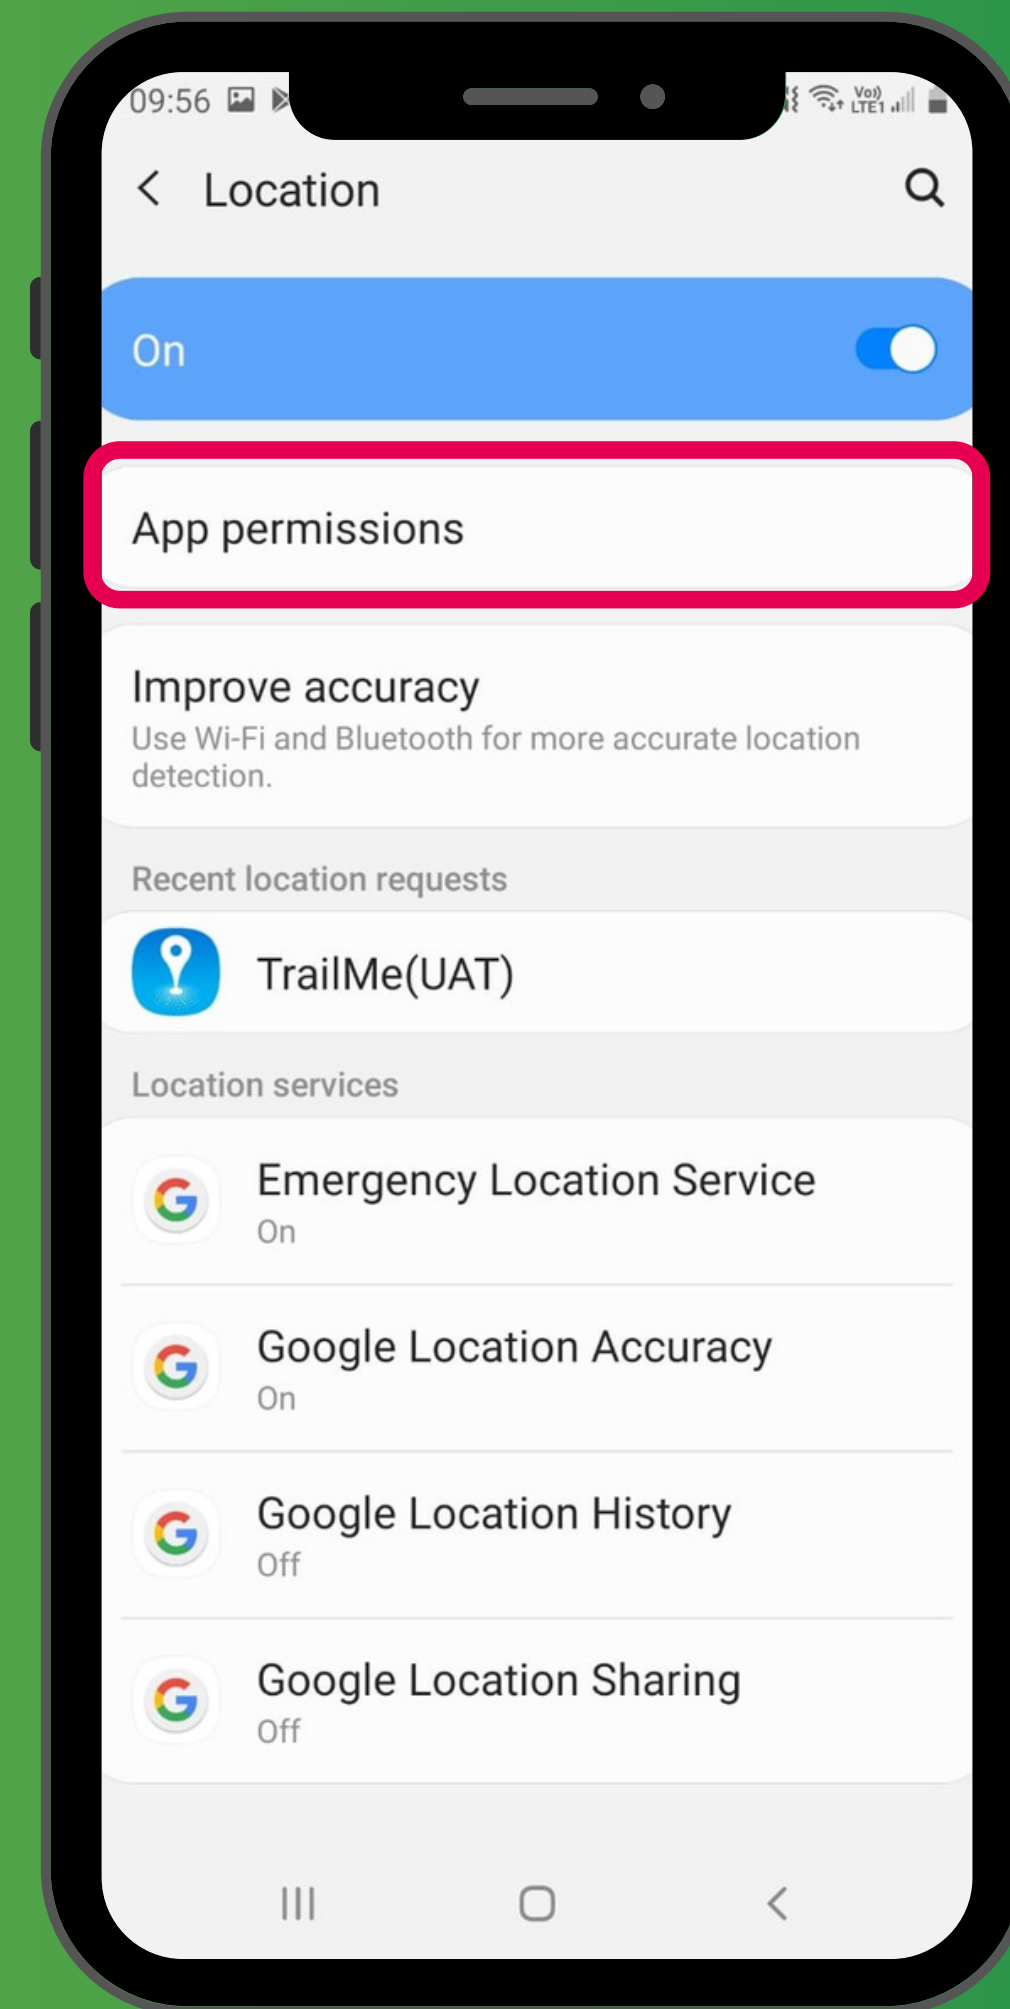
09:56

Vo) LTE1

Location

On

App permissions

Improve accuracy
Use Wi-Fi and Bluetooth for more accurate location detection.

Recent location requests

TrailMe(UAT)

Location services

Emergency Location Service
On

Google Location Accuracy
On

Google Location History
Off

Google Location Sharing
Off